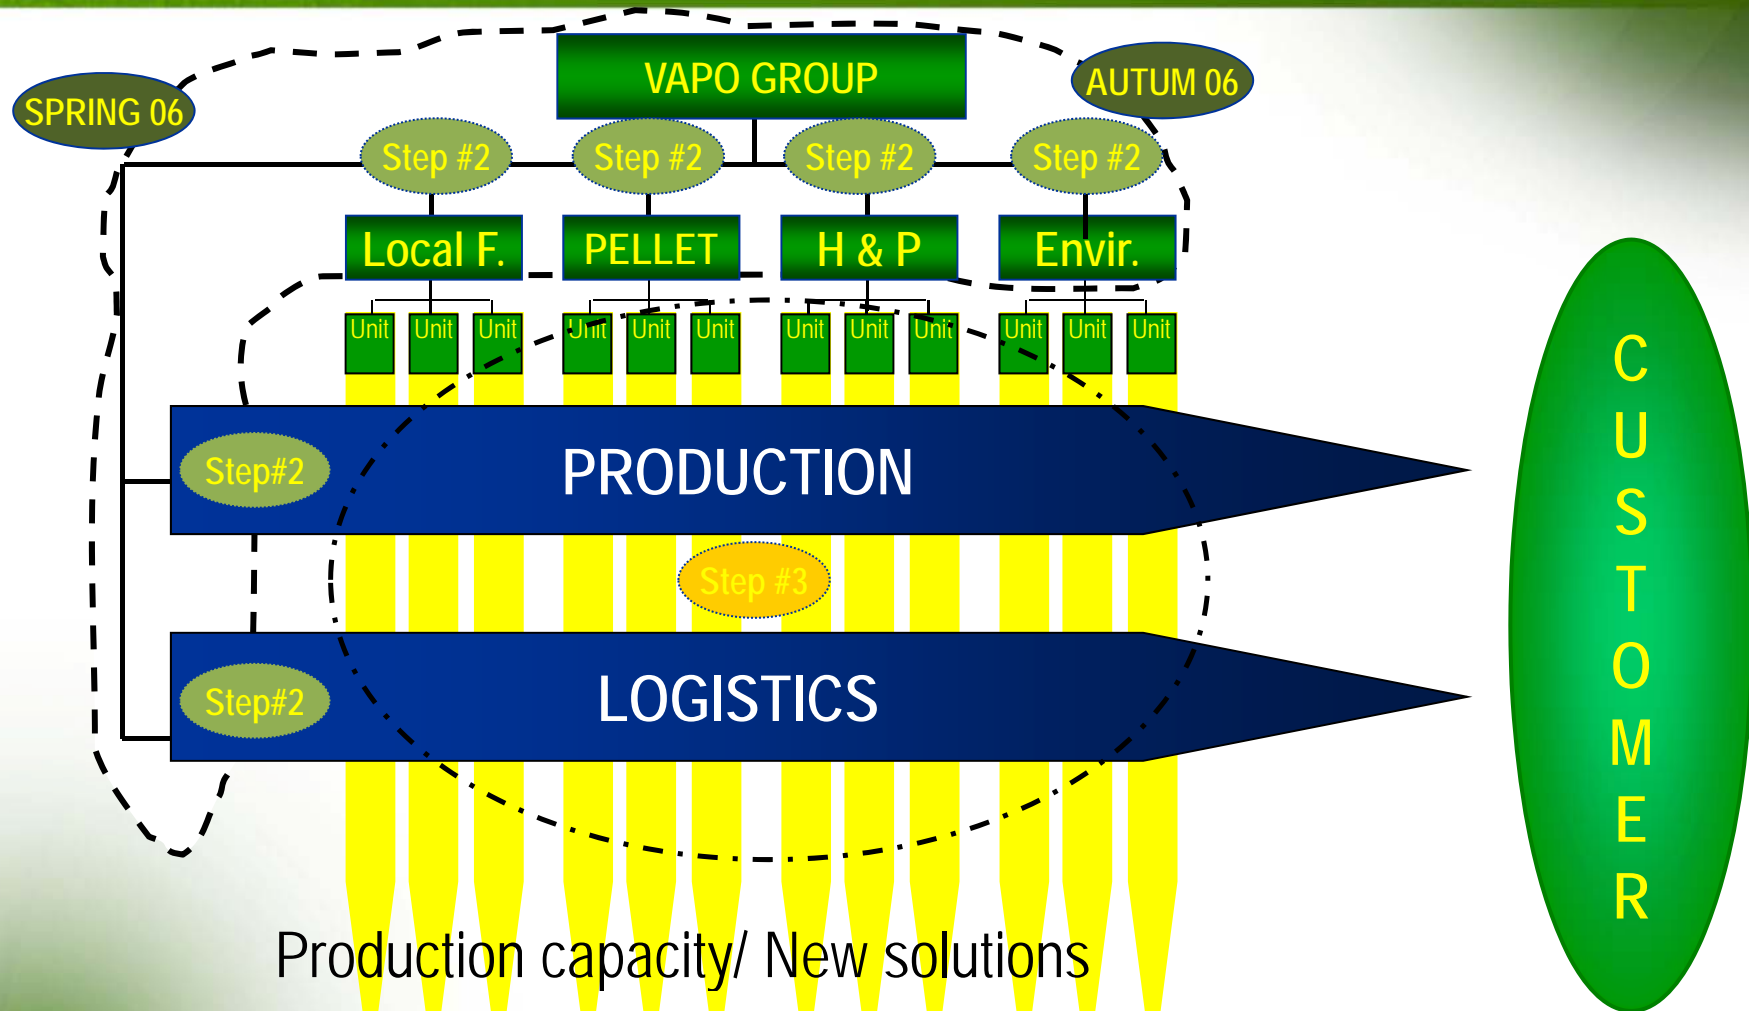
VAPO GROUP

SPRING 06

AUTUM 06

Step #2
Step #2
Step #2
Step #2

Local F.
PELLET
H & P
Envir.

Unit Unit Unit
Unit Unit Unit
Unit Unit Unit
Unit Unit Unit

Step#2
PRODUCTION

Step #3

Step#2
LOGISTICS

CUSTOMER

Production capacity/ New solutions